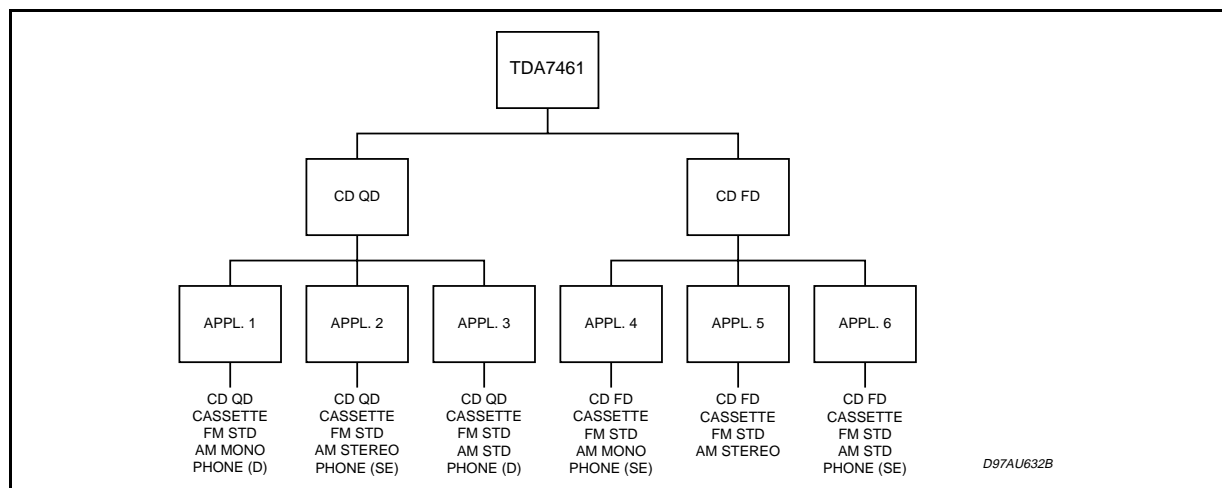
TDA7461

CD QD

CD FD

APPL. 1

APPL. 2

APPL. 3

APPL. 4

APPL. 5

APPL. 6

CD QD
CASSETTE
FM STD
AM MONO
PHONE (D)

CD QD
CASSETTE
FM STD
AM STEREO
PHONE (SE)

CD QD
CASSETTE
FM STD
AM STD
PHONE (D)

CD FD
CASSETTE
FM STD
AM MONO
PHONE (SE)

CD FD
CASSETTE
FM STD
AM STEREO

CD FD
CASSETTE
FM STD
AM STD
PHONE (SE)

D97AU632B